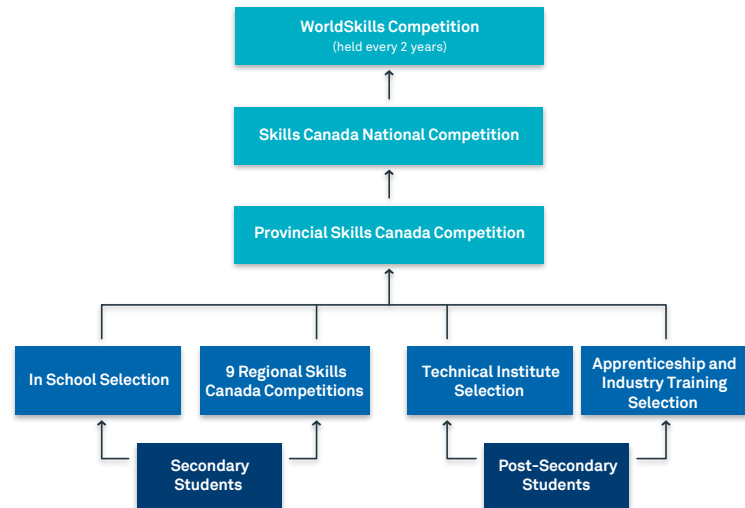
WorldSkills Competition
(held every 2 years)

Skills Canada National Competition

Provincial Skills Canada Competition

In School Selection

9 Regional Skills Canada Competitions

Technical Institute Selection

Apprenticeship and Industry Training Selection

Secondary Students

Post-Secondary Students